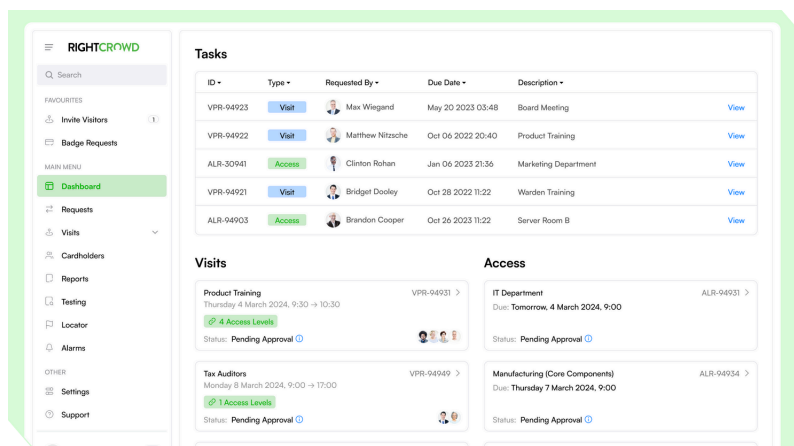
RIGHTCROWD

Search

FAVOURITES

Invite Visitors 1

Badge Requests

MAIN MENU

Dashboard

Requests

Visits

Cardholders

Reports

Testing

Locator

Alarms

OTHER

Settings

Support

Tasks

| ID | Type | Requested By | Due Date | Description | |
|---|---|---|---|---|---|
| VPR-94923 | Visit | Max Wiegand | May 20 2023 03:48 | Board Meeting | View |
| VPR-94922 | Visit | Matthew Nitzsche | Oct 06 2022 20:40 | Product Training | View |
| ALR-30941 | Access | Clinton Rohan | Jan 06 2023 21:36 | Marketing Department | View |
| VPR-94921 | Visit | Bridget Dooley | Oct 28 2022 11:22 | Warden Training | View |
| ALR-94903 | Access | Brandon Cooper | Oct 26 2023 11:22 | Server Room B | View |

Visits

Product Training VPR-94931
Thursday 4 March 2024, 9:30 → 10:30
4 Access Levels
Status: Pending Approval

Tax Auditors VPR-94949
Monday 8 March 2024, 9:00 → 17:00
1 Access Levels
Status: Pending Approval

Access

IT Department ALR-94931
Due: Tomorrow, 4 March 2024, 9:00
Status: Pending Approval

Manufacturing (Core Components) ALR-94934
Due: Thursday 7 March 2024, 9:00
Status: Pending Approval